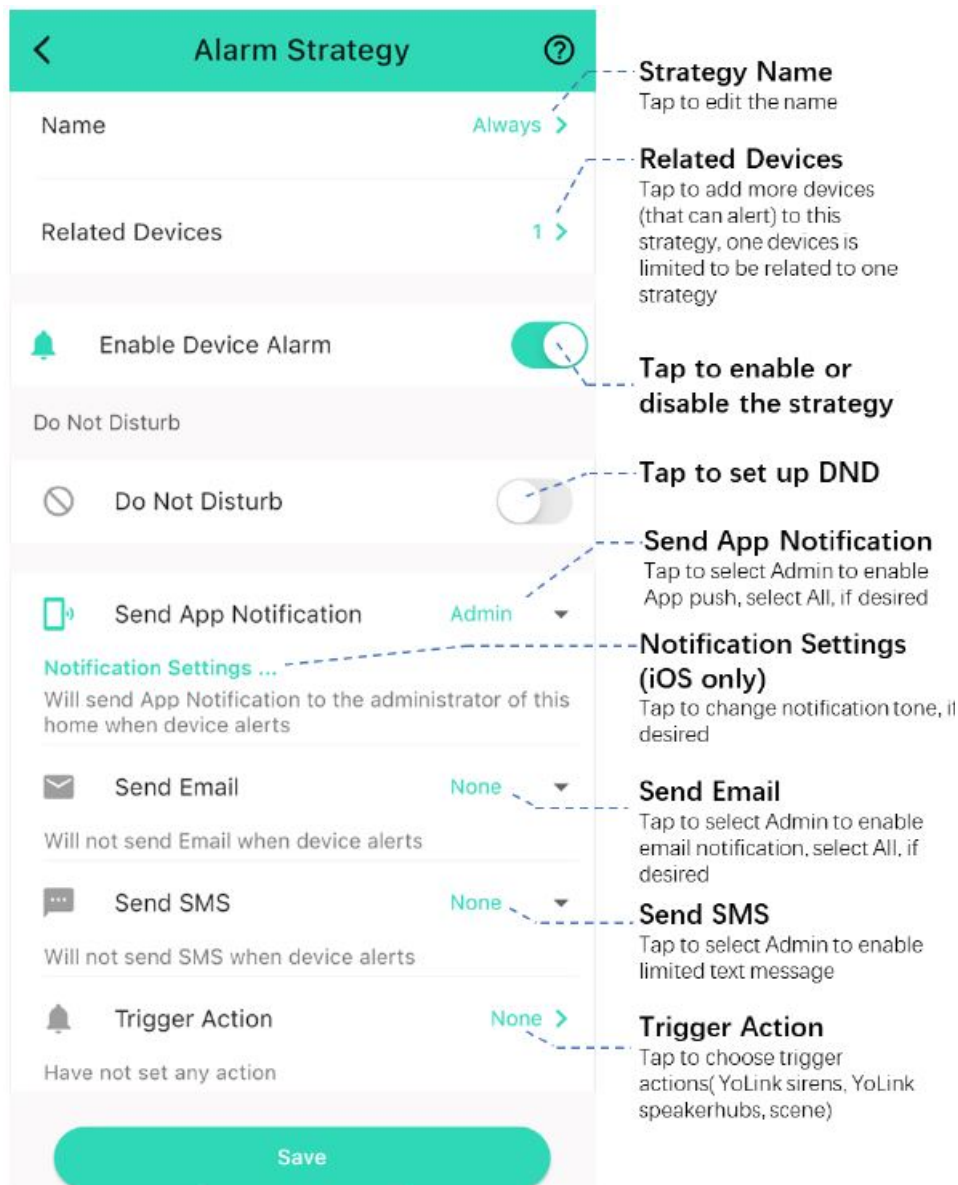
Alarm Strategy

Name Always

Related Devices 1

Enable Device Alarm

Do Not Disturb

Do Not Disturb

Send App Notification Admin

Notification Settings ...

Will send App Notification to the administrator of this home when device alerts

Send Email None

Will not send Email when device alerts

Send SMS None

Will not send SMS when device alerts

Trigger Action None

Have not set any action

Save

Strategy Name
Tap to edit the name

Related Devices
Tap to add more devices (that can alert) to this strategy, one devices is limited to be related to one strategy

Tap to enable or disable the strategy

Tap to set up DND

Send App Notification
Tap to select Admin to enable App push, select All, if desired

Notification Settings (iOS only)
Tap to change notification tone, if desired

Send Email
Tap to select Admin to enable email notification, select All, if desired

Send SMS
Tap to select Admin to enable limited text message

Trigger Action
Tap to choose trigger actions( YoLink sirens, YoLink speakerhubs, scene)